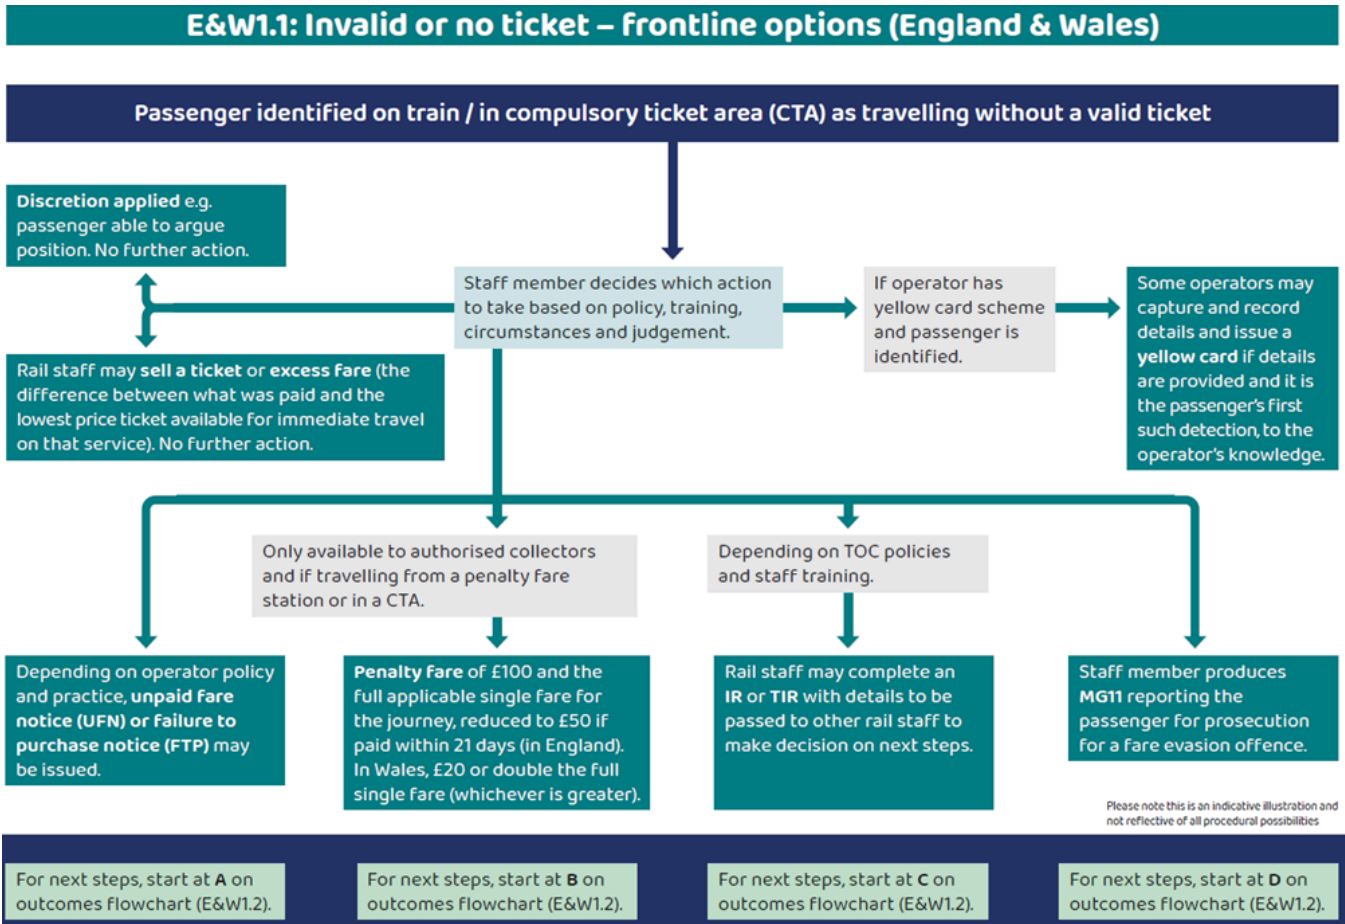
E&W1.1: Invalid or no ticket – frontline options (England & Wales)

Passenger identified on train / in compulsory ticket area (CTA) as travelling without a valid ticket

Discretion applied e.g. passenger able to argue position. No further action.

Staff member decides which action to take based on policy, training, circumstances and judgement.

If operator has yellow card scheme and passenger is identified.

Some operators may capture and record details and issue a yellow card if details are provided and it is the passenger's first such detection, to the operator's knowledge.

Rail staff may sell a ticket or excess fare (the difference between what was paid and the lowest price ticket available for immediate travel on that service). No further action.

Only available to authorised collectors and if travelling from a penalty fare station or in a CTA.

Depending on TOC policies and staff training.

Depending on operator policy and practice, unpaid fare notice (UFN) or failure to purchase notice (FTP) may be issued.

Penalty fare of £100 and the full applicable single fare for the journey, reduced to £50 if paid within 21 days (in England). In Wales, £20 or double the full single fare (whichever is greater).

Rail staff may complete an IR or TIR with details to be passed to other rail staff to make decision on next steps.

Staff member produces MG11 reporting the passenger for prosecution for a fare evasion offence.

Please note this is an indicative illustration and not reflective of all procedural possibilities

For next steps, start at A on outcomes flowchart (E&W1.2).

For next steps, start at B on outcomes flowchart (E&W1.2).

For next steps, start at C on outcomes flowchart (E&W1.2).

For next steps, start at D on outcomes flowchart (E&W1.2).